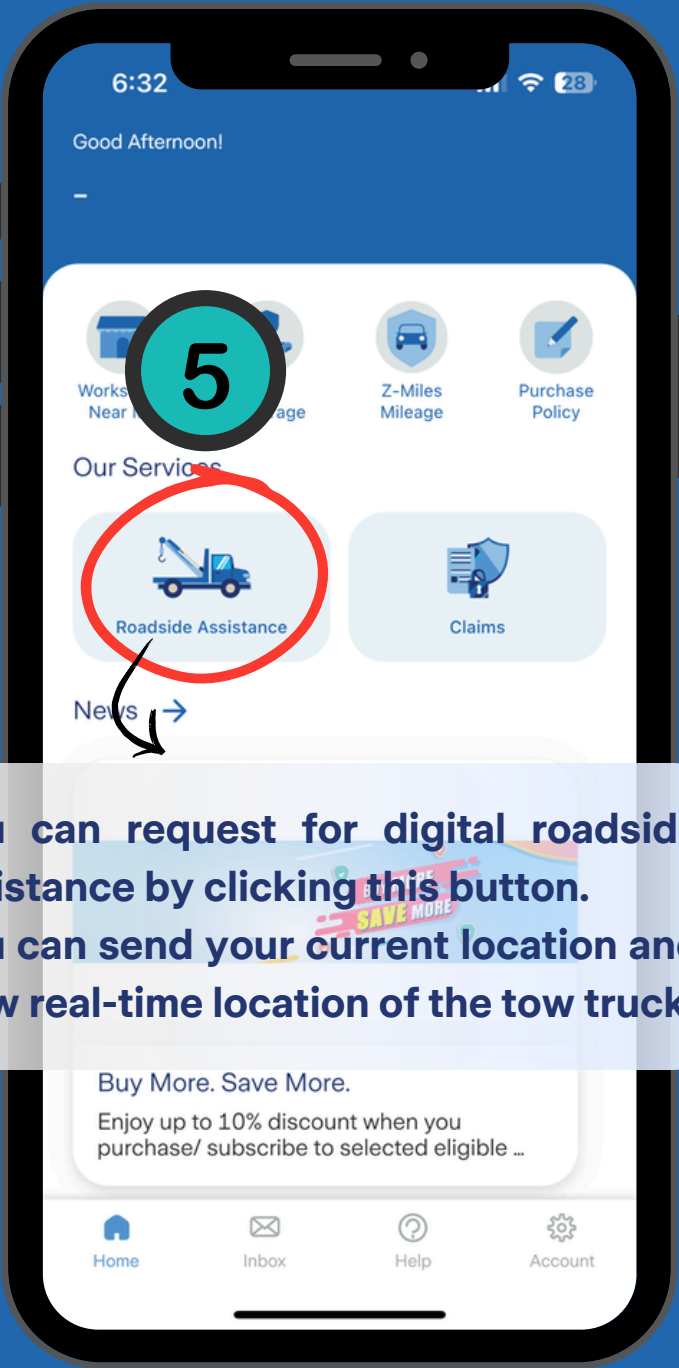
6:32

28

Good Afternoon!

-

5

Works Near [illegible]

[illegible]age

Z-Miles Mileage

Purchase Policy

Our Services

Roadside Assistance

Claims

News →

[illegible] can request for digital roadsid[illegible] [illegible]istance by clicking this button. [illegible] can send your current location an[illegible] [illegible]w real-time location of the tow truck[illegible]

SAVE MORE

Buy More. Save More.

Enjoy up to 10% discount when you purchase/ subscribe to selected eligible ...

Home

Inbox

Help

Account